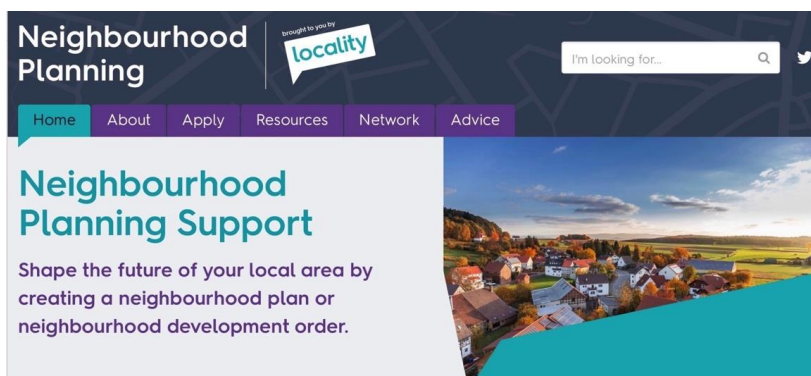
Neighbourhood Planning

brought to you by

locality

I'm looking for...

Home About Apply Resources Network Advice

Neighbourhood Planning Support

Shape the future of your local area by creating a neighbourhood plan or neighbourhood development order.